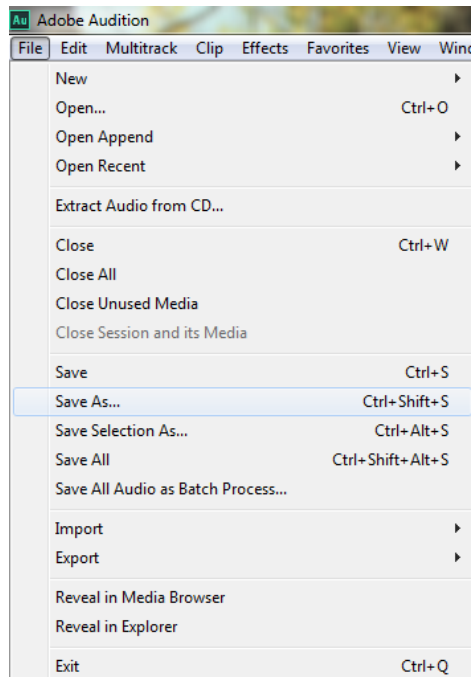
Au Adobe Audition

File Edit Multitrack Clip Effects Favorites View Winc

New
Open... Ctrl+O
Open Append
Open Recent

Extract Audio from CD...

Close Ctrl+W
Close All
Close Unused Media
Close Session and its Media

Save Ctrl+S
Save As... Ctrl+Shift+S
Save Selection As... Ctrl+Alt+S
Save All Ctrl+Shift+Alt+S
Save All Audio as Batch Process...

Import
Export

Reveal in Media Browser
Reveal in Explorer

Exit Ctrl+Q